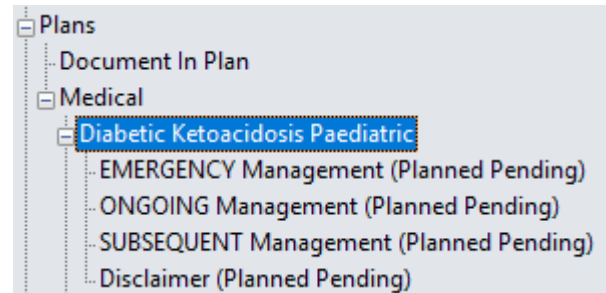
Plans
Document In Plan
Medical
Diabetic Ketoacidosis Paediatric
EMERGENCY Management (Planned Pending)
ONGOING Management (Planned Pending)
SUBSEQUENT Management (Planned Pending)
Disclaimer (Planned Pending)